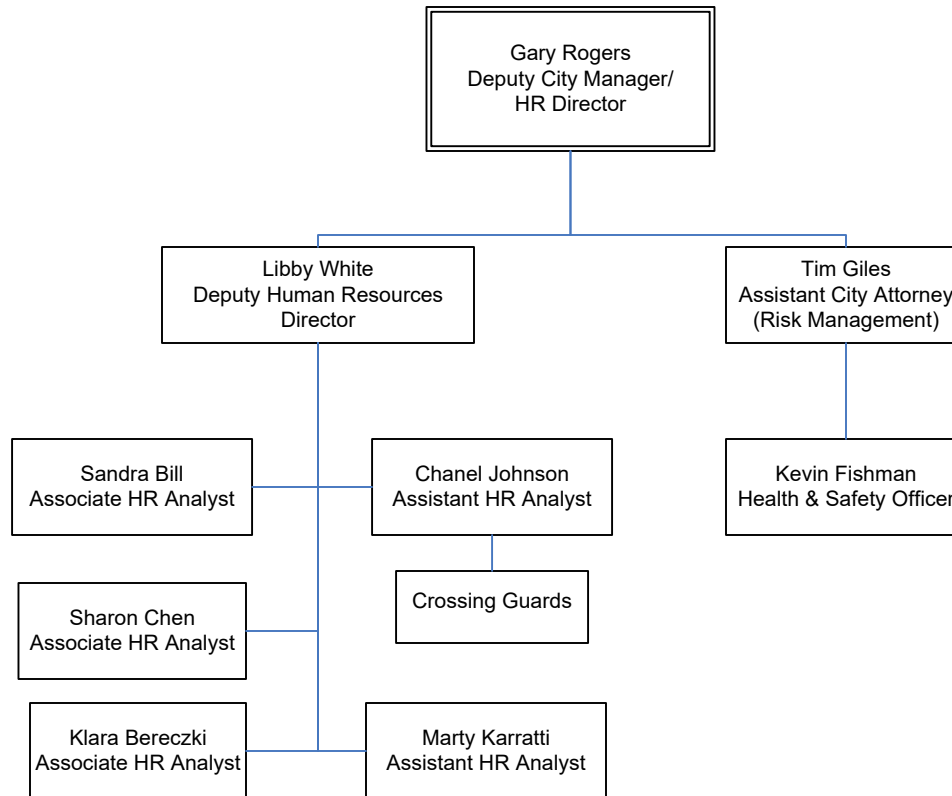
Gary Rogers
Deputy City Manager/
HR Director

Libby White
Deputy Human Resources
Director

Tim Giles
Assistant City Attorney
(Risk Management)

Sandra Bill
Associate HR Analyst

Chanel Johnson
Assistant HR Analyst

Kevin Fishman
Health & Safety Officer

Crossing Guards

Sharon Chen
Associate HR Analyst

Klara Bereczki
Associate HR Analyst

Marty Karratti
Assistant HR Analyst